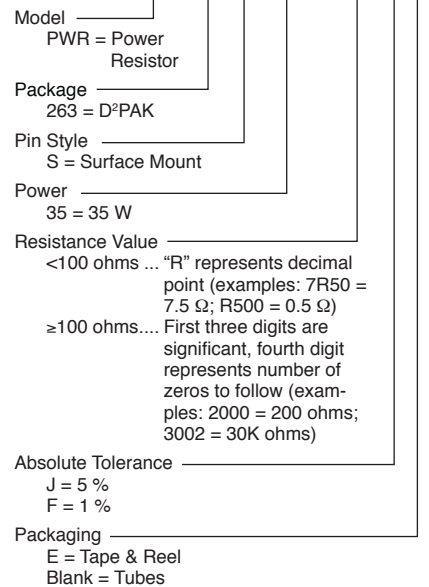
Model
PWR = Power Resistor

Package
263 = D$^2$PAK

Pin Style
S = Surface Mount

Power
35 = 35 W

Resistance Value
<100 ohms ... "R" represents decimal point (examples: 7R50 = 7.5 Ω; R500 = 0.5 Ω)
≥100 ohms.... First three digits are significant, fourth digit represents number of zeros to follow (examples: 2000 = 200 ohms; 3002 = 30K ohms)

Absolute Tolerance
J = 5 %
F = 1 %

Packaging
E = Tape & Reel
Blank = Tubes